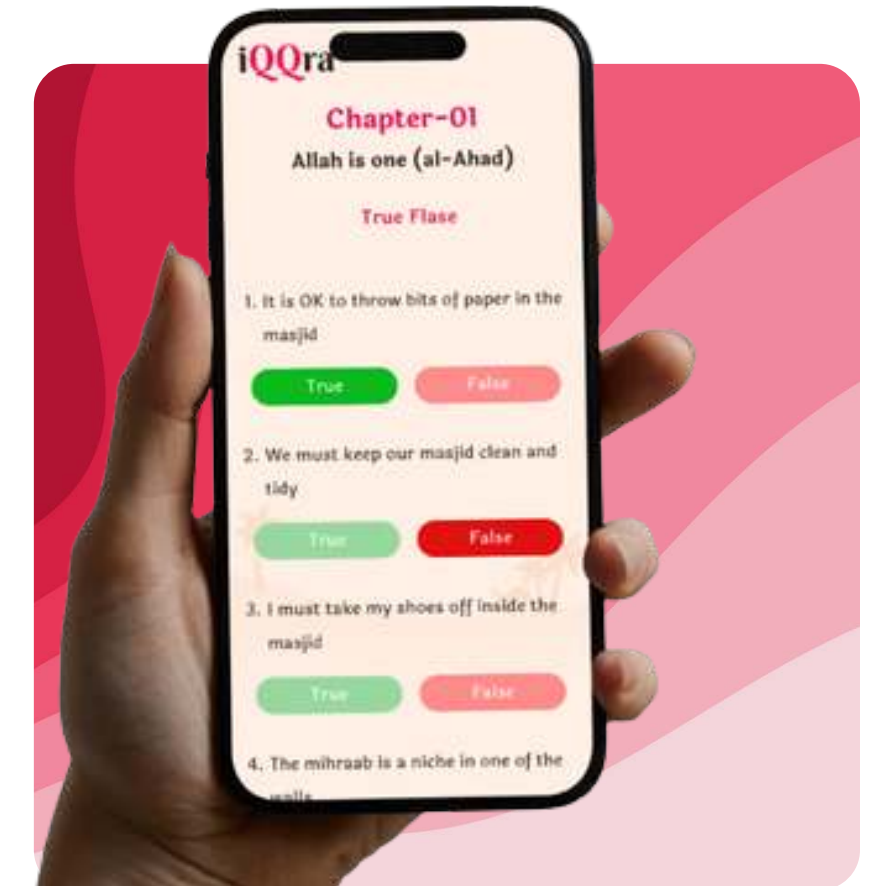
iQQra

Chapter-01

Allah is one (al-Ahad)

True Flase

1. It is OK to throw bits of paper in the masjid

True False

2. We must keep our masjid clean and tidy

True False

3. I must take my shoes off inside the masjid

True False

4. The mihraab is a niche in one of the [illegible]